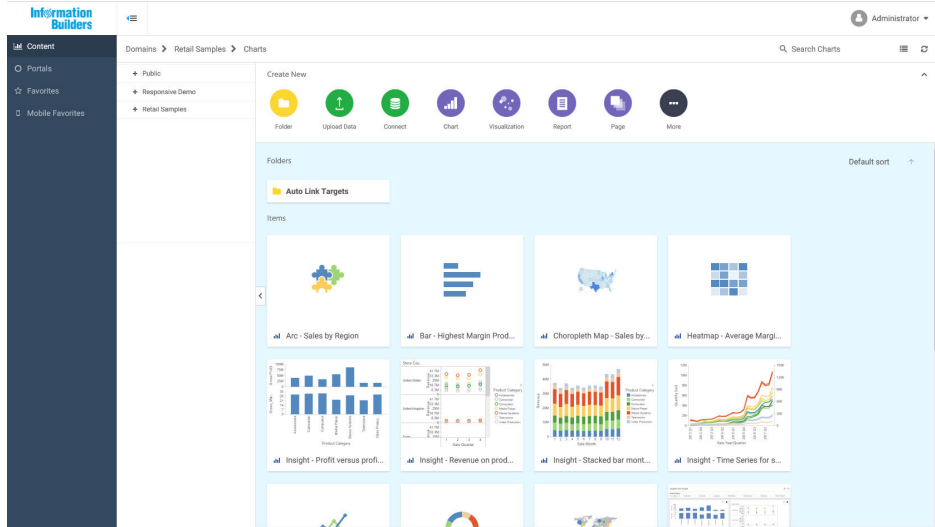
Information Builders

Administrator

Content
Portals
Favorites
Mobile Favorites

Domains > Retail Samples > Charts

Search Charts

+ Public
+ Responsive Demo
+ Retail Samples

Create New

Folder
Upload Data
Connect
Chart
Visualization
Report
Page
More

Folders

Default sort

Auto Link Targets

Items

Arc - Sales by Region

Bar - Highest Margin Prod...

Choropleth Map - Sales by...

Heatmap - Average Margi...

Insight - Profit versus profi...

Insight - Revenue on prod...

Insight - Stacked bar mont...

Insight - Time Series for s...